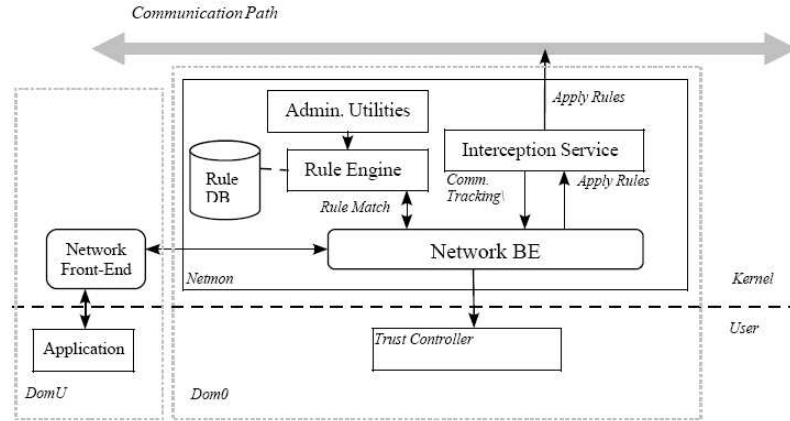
Communication Path

Apply Rules

Admin. Utilities

Rule Engine

Rule DB

Interception Service

Comm. Tracking\

Apply Rules

Rule Match

Network Front-End

Network BE

Netmon

Kernel

User

Application

Trust Controller

DomU

Dom0